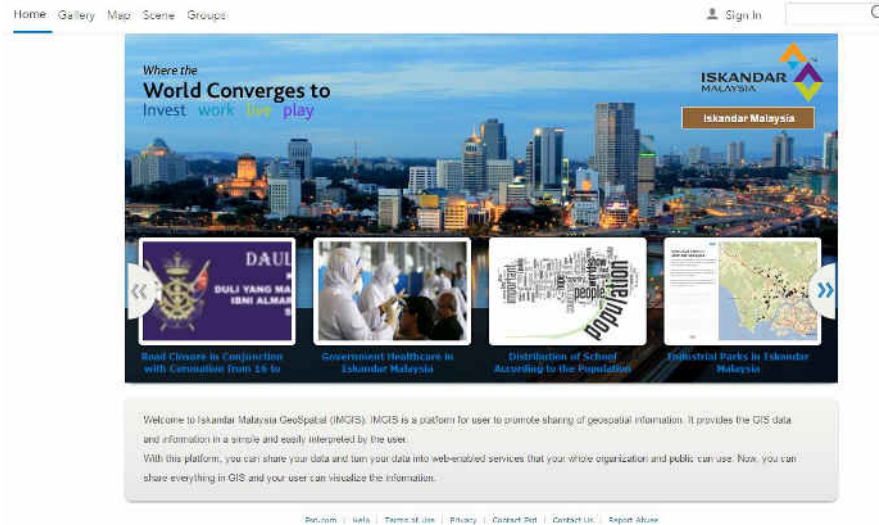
Home Gallery Map Scene Groups

Sign In

Where the
World Converges to
Invest work live play

ISKANDAR
MALAYSIA

Iskandar Malaysia

DAUL
DULI YANG MA
IBNI ALMAR

Road Closure in Conjunction with Coronation from 16 to

Government Healthcare in Iskandar Malaysia

Distribution of School According to the Population

Industrial Parks in Iskandar Malaysia

Welcome to Iskandar Malaysia GeoSpatial (IMGIS). IMGIS is a platform for user to promote sharing of geospatial information. It provides the GIS data and information in a simple and easily interpreted by the user.
With this platform, you can share your data and turn your data into web-enabled services that your whole organization and public can use. Now, you can share everything in GIS and your user can visualize the information.

Esri.com | Help | Terms of Use | Privacy | Contact Esri | Contact Us | Report Abuse